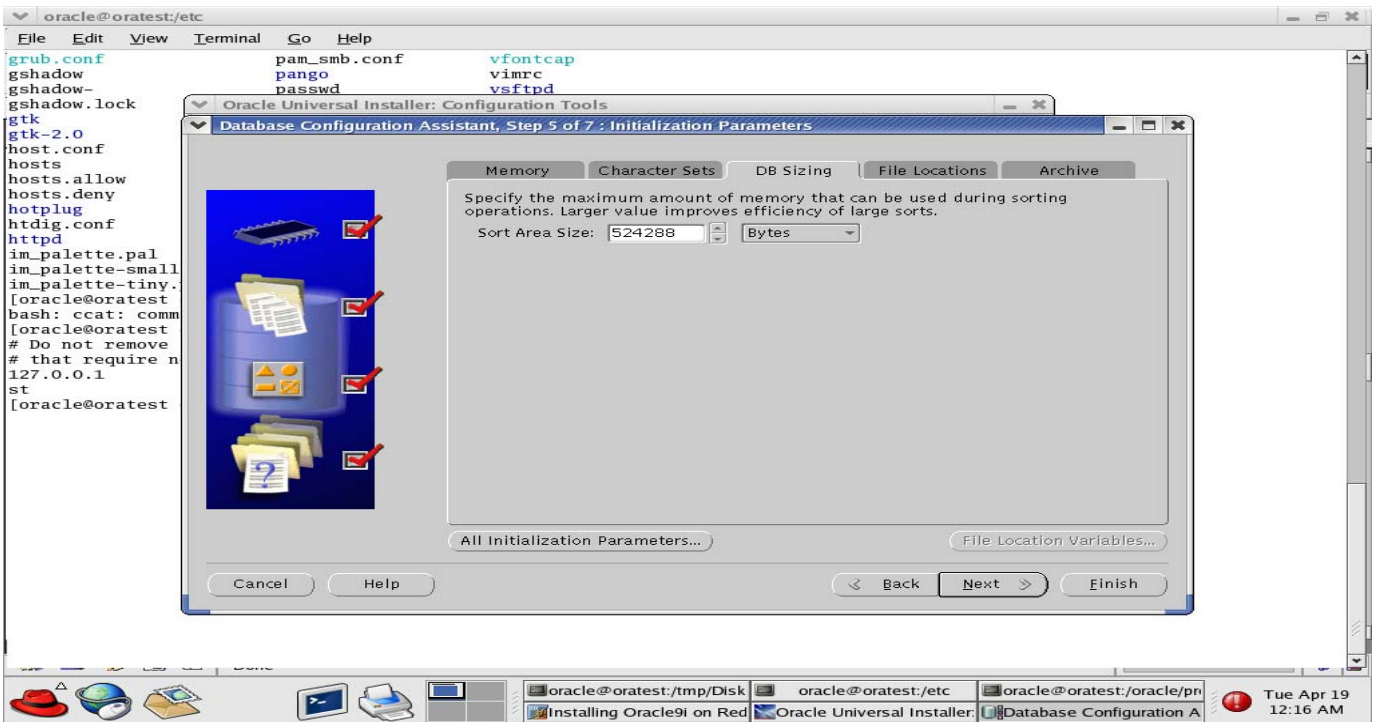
oracle@oratest:/etc

File Edit View Terminal Go Help

grub.conf pam_smb.conf vfontcap
gshadow pango vimrc
gshadow- passwd vsftpd
gshadow.lock
gtk
gtk-2.0
host.conf
hosts
hosts.allow
hosts.deny
hotplug
htdig.conf
httpd
im_palette.pal
im_palette-small
im_palette-tiny.
[oracle@oratest
bash: ccat: comm
[oracle@oratest
# Do not remove
# that require n
127.0.0.1
st
[oracle@oratest

Oracle Universal Installer: Configuration Tools

Database Configuration Assistant, Step 5 of 7 : Initialization Parameters

Memory | Character Sets | DB Sizing | File Locations | Archive

Specify the maximum amount of memory that can be used during sorting operations. Larger value improves efficiency of large sorts.

Sort Area Size: 524288 Bytes

All Initialization Parameters...

File Location Variables...

Cancel Help

Back Next Finish

oracle@oratest:/tmp/Disk oracle@oratest:/etc oracle@oratest:/oracle/pr
Installing Oracle9i on Red Oracle Universal Installer: Database Configuration A

Tue Apr 19
12:16 AM